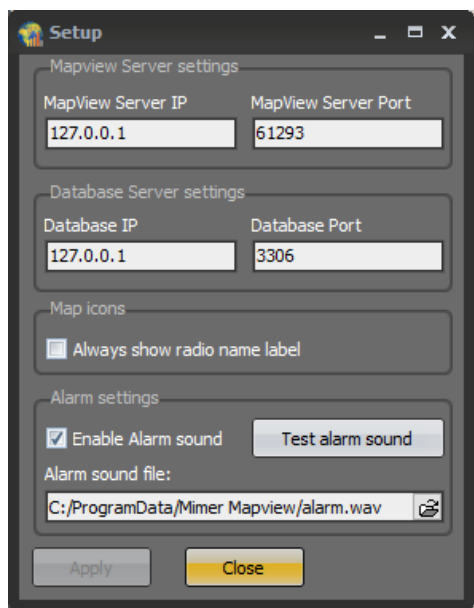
Setup

Mapview Server settings

MapView Server IP

127.0.0.1

MapView Server Port

61293

Database Server settings

Database IP

127.0.0.1

Database Port

3306

Map icons

Always show radio name label

Alarm settings

Enable Alarm sound

Test alarm sound

Alarm sound file:

C:/ProgramData/Mimer Mapview/alarm.wav

Apply

Close